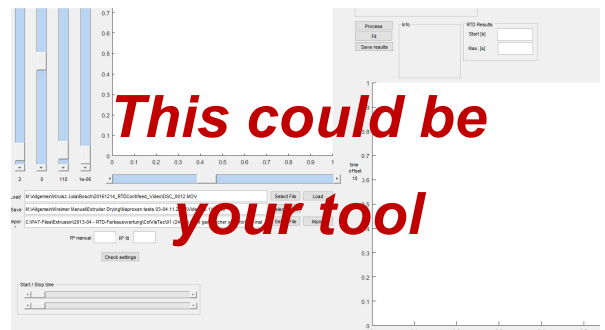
This could be your tool

0.7
0.6
0.5
0.4
0.3
0.2
0.1
0
0 0.1 0.2 0.3 0.4 0.5 0.6 0.7 0.8 0.9 1

2 0 110 1e-06

time offset
15

Load M:\Allgemein\Kruisz Julia\Bosch\20161214_RTDConfirmed_Video\DSC_8012.MOV Select File Load
Save M:\Allgemein\Kruisz Julia\Manuel\Extruder Drying\Naproxen tests 03-04.11.2015\Vide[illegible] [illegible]
Import C:\PAT-Files\Extrusion\2013-04 - RTD-Farbauswertung\ExtVeTect01 (24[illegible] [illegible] Import

R² manual R² fit

Check settings

Start / Stop time

Process
Fit
Save results

Info

RTD Results
Start [s]
Max. [s]